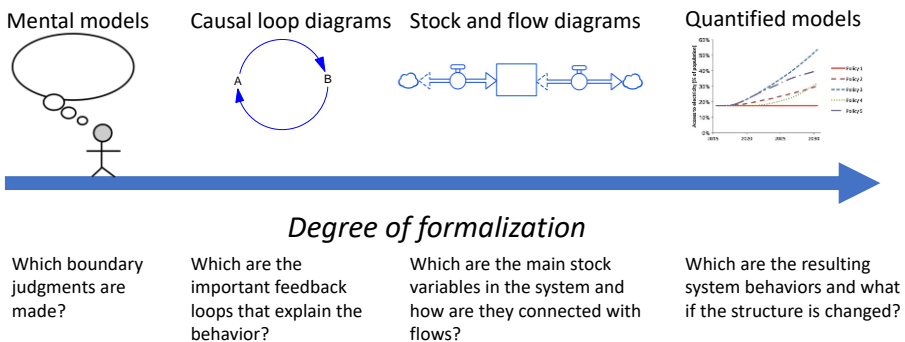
Mental models

Causal loop diagrams

A

B

Stock and flow diagrams

Quantified models

60%
50%
40%
30%
20%
10%
0%

Access to electricity (% of population)

2015
2020
2025
2030

Policy 1
Policy 2
Policy 3
Policy 4
Policy 5

Degree of formalization

Which boundary judgments are made?

Which are the important feedback loops that explain the behavior?

Which are the main stock variables in the system and how are they connected with flows?

Which are the resulting system behaviors and what if the structure is changed?